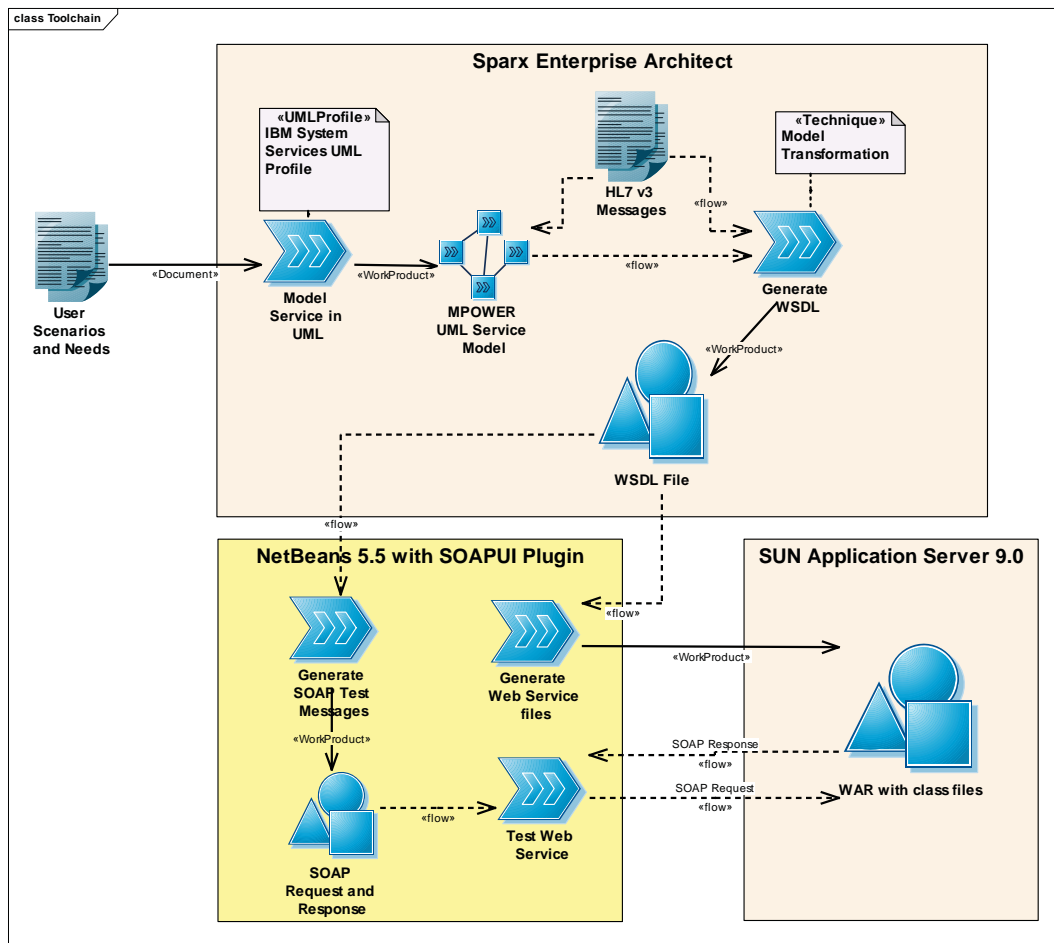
class Toolchain

Sparx Enterprise Architect

«UMLProfile»
IBM System Services UML Profile

HL7 v3 Messages

«Technique»
Model Transformation

User Scenarios and Needs

«Document»

Model Service in UML

«WorkProduct»

MPOWER UML Service Model

«flow»

«flow»

Generate WSDL

«WorkProduct»

WSDL File

«flow»

NetBeans 5.5 with SOAPUI Plugin

SUN Application Server 9.0

«flow»

Generate SOAP Test Messages

Generate Web Service files

«WorkProduct»

«WorkProduct»

SOAP Response
«flow»

SOAP Request
«flow»

WAR with class files

SOAP Request and Response

«flow»

Test Web Service